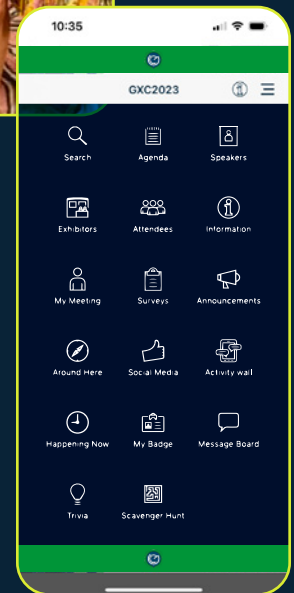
10:35

GXC2023

Search
Agenda
Speakers

Exhibitors
Attendees
Information

My Meeting
Surveys
Announcements

Around Here
Social Media
Activity wall

Happening Now
My Badge
Message Board

Trivia
Scavenger Hunt